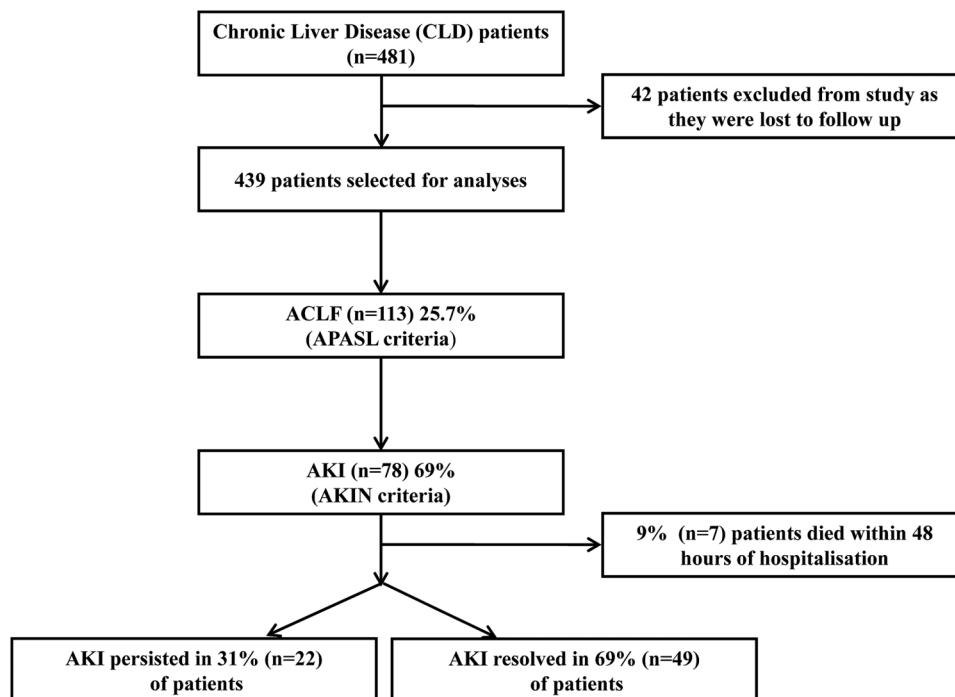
Chronic Liver Disease (CLD) patients (n=481)

42 patients excluded from study as they were lost to follow up

439 patients selected for analyses

ACLF (n=113) 25.7% (APASL criteria)

AKI (n=78) 69% (AKIN criteria)

9% (n=7) patients died within 48 hours of hospitalisation

AKI persisted in 31% (n=22) of patients

AKI resolved in 69% (n=49) of patients